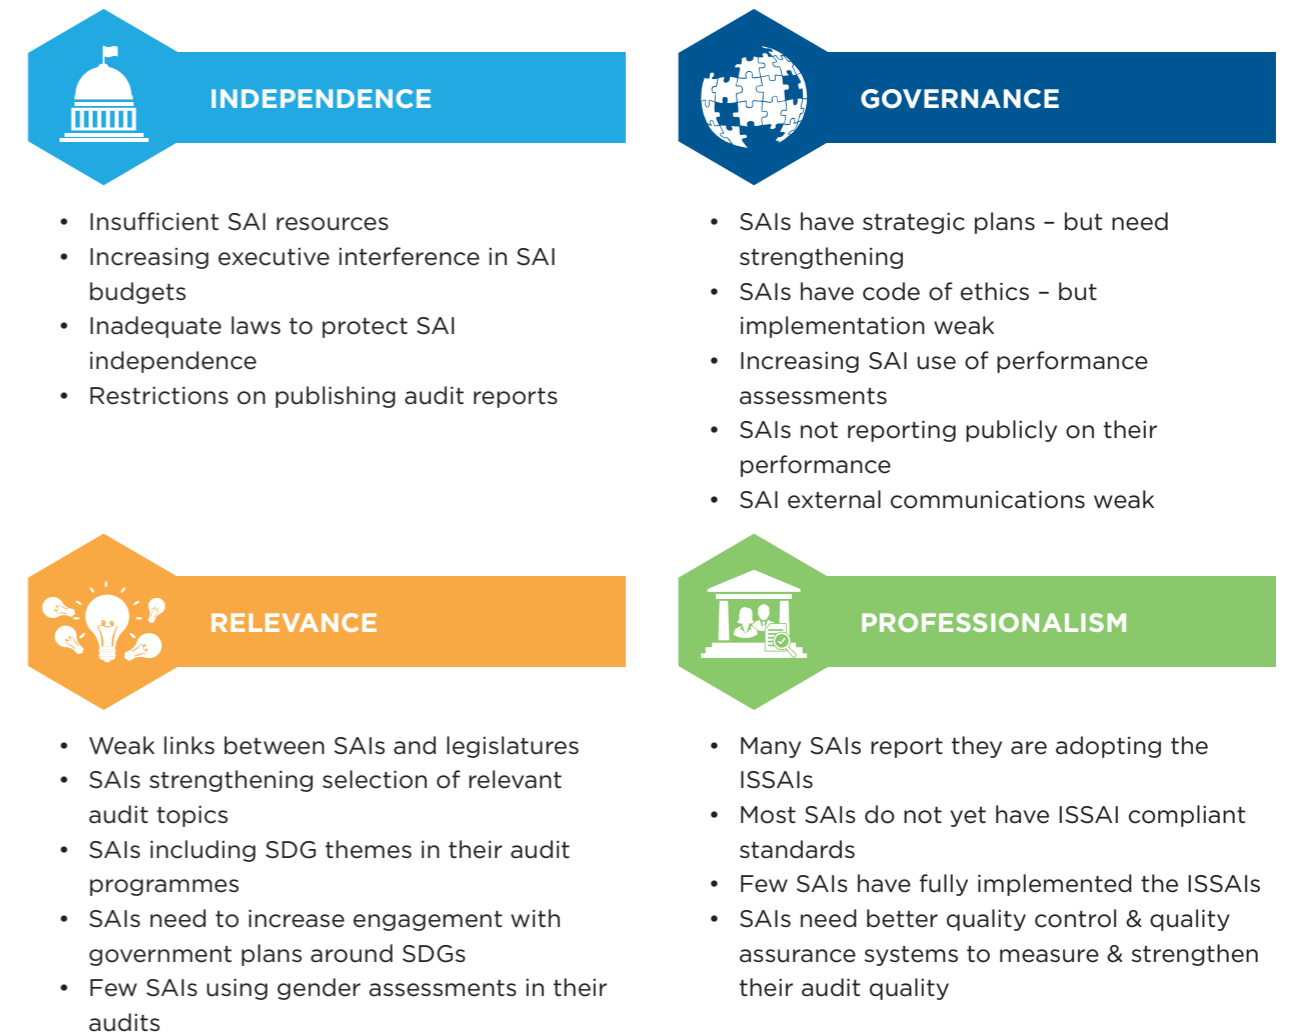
INDEPENDENCE

- Insufficient SAI resources
- Increasing executive interference in SAI budgets
- Inadequate laws to protect SAI independence
- Restrictions on publishing audit reports

GOVERNANCE

- SAIs have strategic plans – but need strengthening
- SAIs have code of ethics – but implementation weak
- Increasing SAI use of performance assessments
- SAIs not reporting publicly on their performance
- SAI external communications weak

RELEVANCE

- Weak links between SAIs and legislatures
- SAIs strengthening selection of relevant audit topics
- SAIs including SDG themes in their audit programmes
- SAIs need to increase engagement with government plans around SDGs
- Few SAIs using gender assessments in their audits

PROFESSIONALISM

- Many SAIs report they are adopting the ISSAIs
- Most SAIs do not yet have ISSAI compliant standards
- Few SAIs have fully implemented the ISSAIs
- SAIs need better quality control & quality assurance systems to measure & strengthen their audit quality